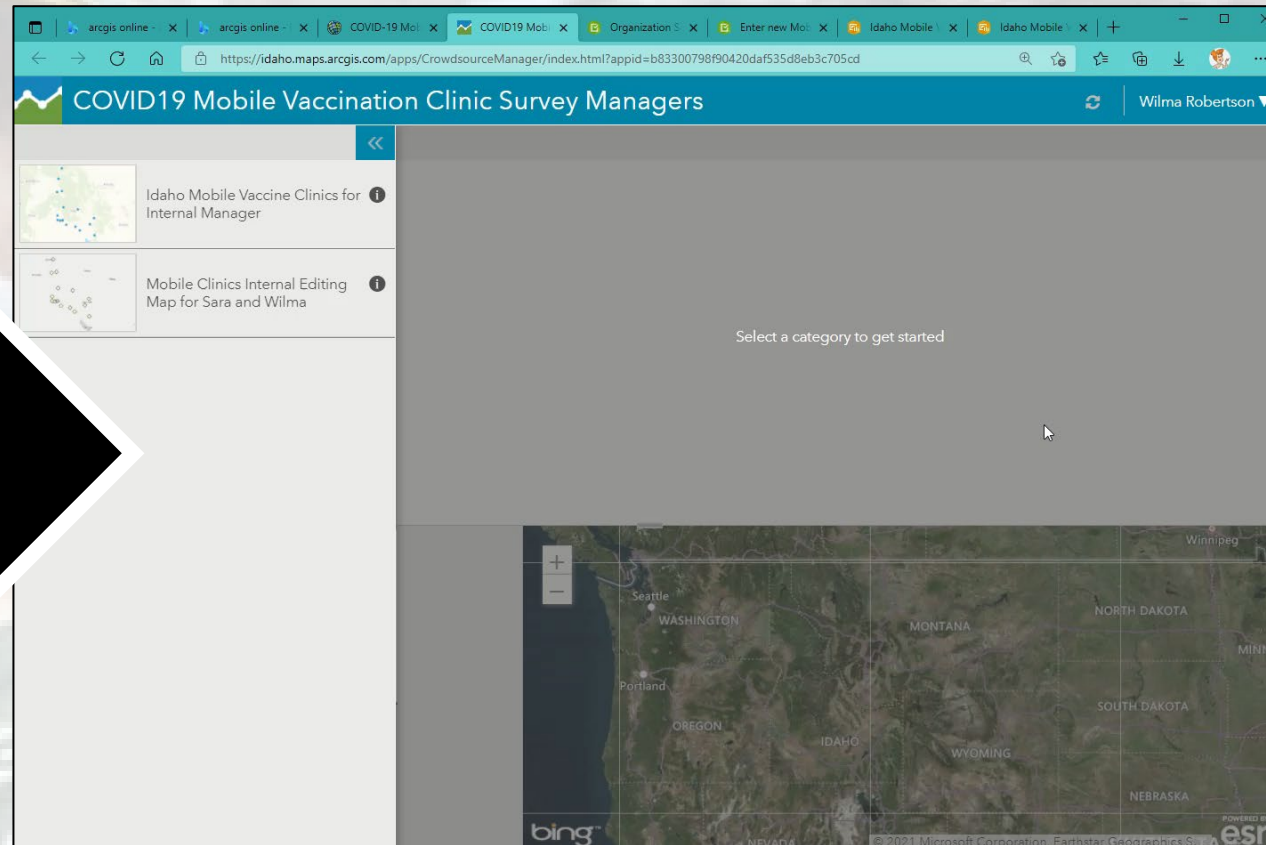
arcgis online - | arcgis online - | COVID-19 Mob | COVID19 Mob | Organization S | Enter new Mob | Idaho Mobile V | Idaho Mobile V

https://idaho.maps.arcgis.com/apps/CrowdsourceManager/index.html?appid=b83300798f90420daf535d8eb3c705cd

COVID19 Mobile Vaccination Clinic Survey Managers

Wilma Robertson

Idaho Mobile Vaccine Clinics for Internal Manager

Mobile Clinics Internal Editing Map for Sara and Wilma

Select a category to get started

+
−

Winnipeg
Seattle
WASHINGTON
MONTANA
NORTH DAKOTA
MINN
Portland
OREGON
IDAHO
SOUTH DAKOTA
WYOMING
NEBRASKA
bing
© 2021 Microsoft Corporation, Earthstar Geographics S
POWERED BY esri